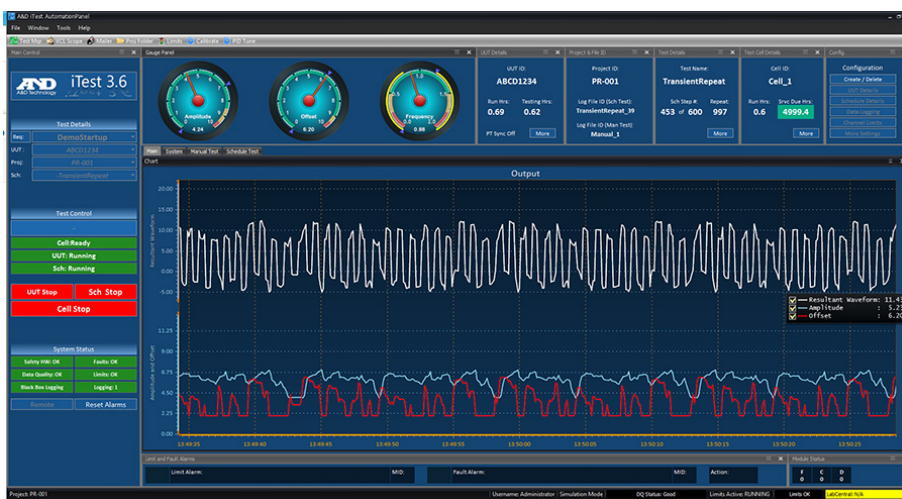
A&D iTest AutomationPanel
File Window Tools Help
Test Mgr | iCS Scope | Mailer | Proj Folder | Limits | Calibrate | PID Tune

Main Control
A&D iTest 3.6
A&D Technology

Test Details
Req: DemoStartup
UUT: ABCD1234
Proj: PR-001
Sch: TransientRepeat

Test Control
Cell:Ready
UUT: Running
Sch: Running
UUT Stop
Sch Stop
Cell Stop

System Status
Safety HW: OK | Faults: OK
Data Quality: OK | Limits: OK
Black Box Logging | Logging: 1
Remote | Reset Alarms

Gauge Panel
Amplitude 4.24
Offset 6.20
Frequency 0.98

UUT Details
UUT ID:
ABCD1234
Run Hrs: 0.69
Testing Hrs: 0.62
PT Sync Off
More

Project & File ID
Project ID:
PR-001
Log File ID (Sch Test):
TransientRepeat_39
Log File ID (Man Test):
Manual_1

Test Details
Test Name:
TransientRepeat
Sch Step #: 453 of 600
Repeat: 997
More

Test Cell Details
Cell ID:
Cell_1
Run Hrs: 0.6
Srvc Due Hrs: 4999.4
More

Config.
Configuration
Create / Delete
UUT Details
Schedule Details
Data Logging
Channel Config
More Settings

Main | System | Manual Test | Schedule Test
Chart
Output
Resultant Waveform
20.00
15.00
10.00
5.00
0.00
-5.00
Amplitude and Offset
11.25
9.75
8.25
6.75
4.50
3.75
2.25
0.75
Resultant Waveform: 11.43
Amplitude : 5.22
Offset : 6.20
13:49:35 13:49:40 13:49:45 13:49:50 13:49:55 13:50:00 13:50:05 13:50:10 13:50:15 13:50:20 13:50:25

Limit and Fault Alarms
Limit Alarm: | MID: | Fault Alarm: | MID: | Action:
Module Status
F C D
0 0 0

Project: PR-001 | Username: Administrator | Simulation Mode | DQ Status: Good | Limits Active: RUNNING | Limits OK | LabCentral: N/A